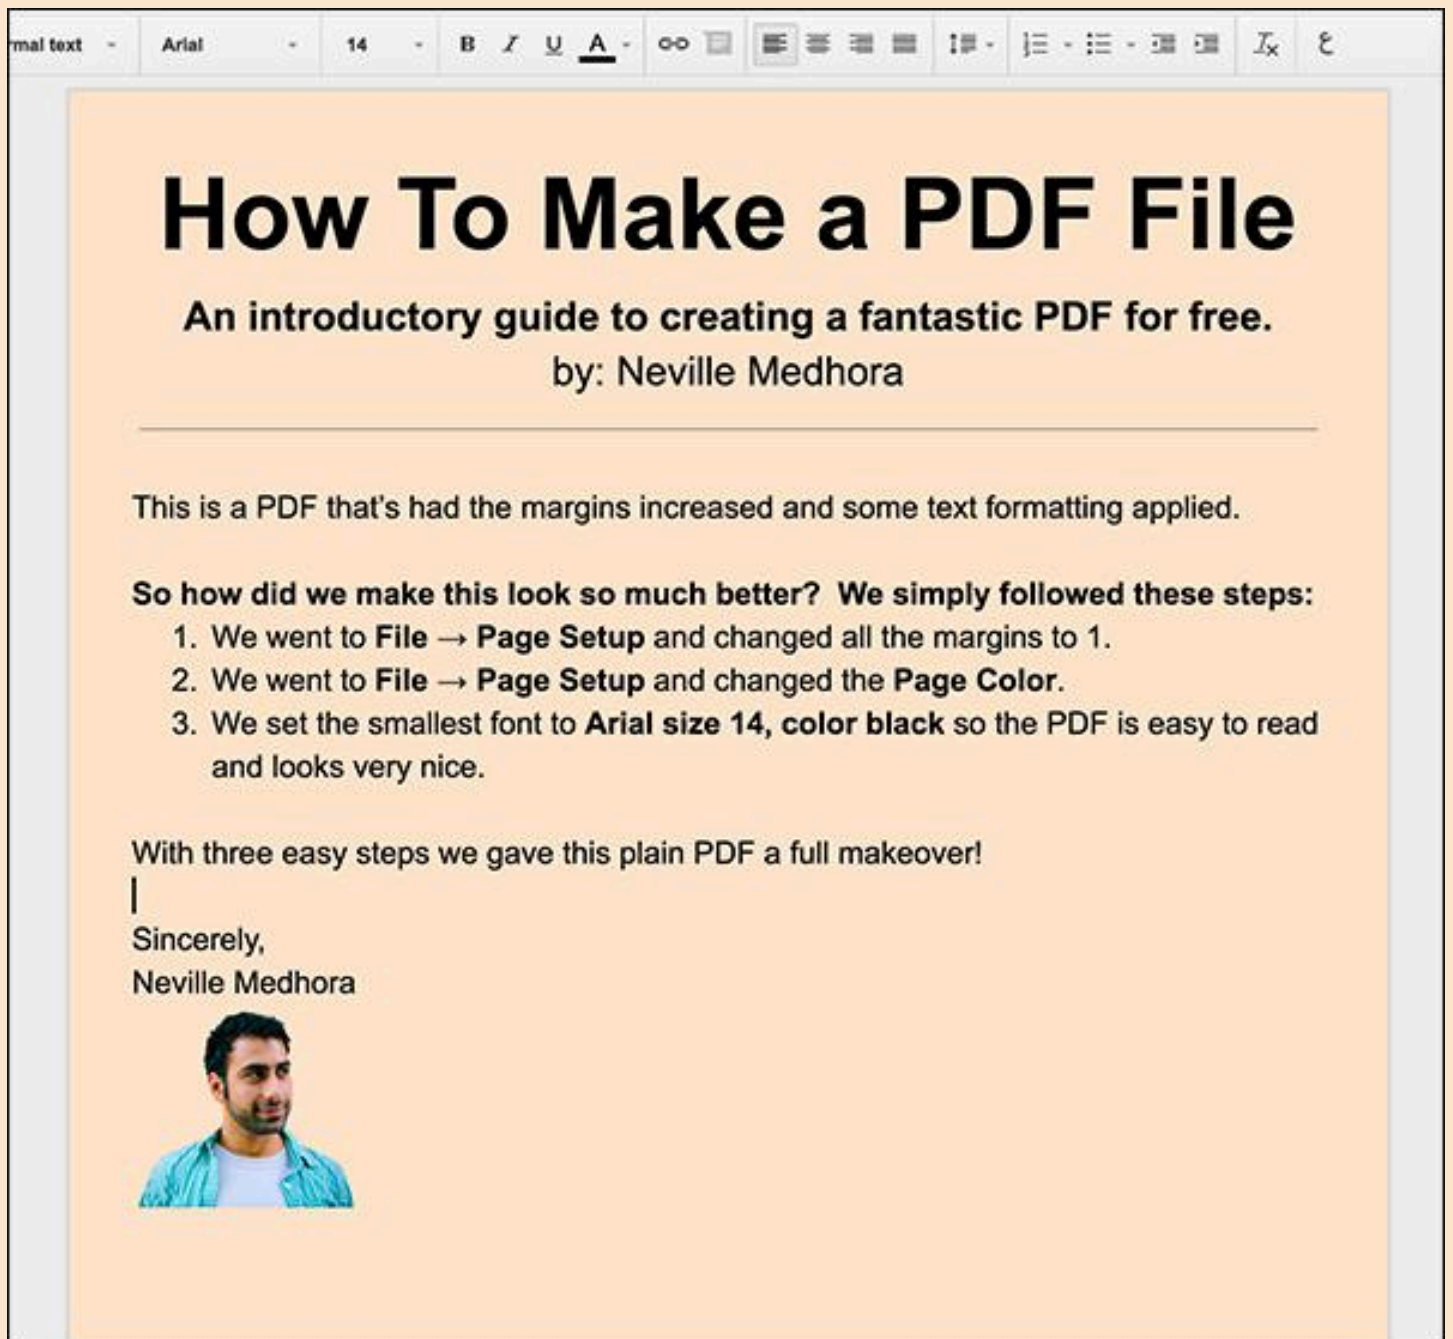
rmal text Arial 14 B I U A

How To Make a PDF File

An introductory guide to creating a fantastic PDF for free.
by: Neville Medhora

This is a PDF that's had the margins increased and some text formatting applied.

So how did we make this look so much better? We simply followed these steps:
1. We went to File → Page Setup and changed all the margins to 1.
2. We went to File → Page Setup and changed the Page Color.
3. We set the smallest font to Arial size 14, color black so the PDF is easy to read and looks very nice.

With three easy steps we gave this plain PDF a full makeover!

Sincerely,
Neville Medhora